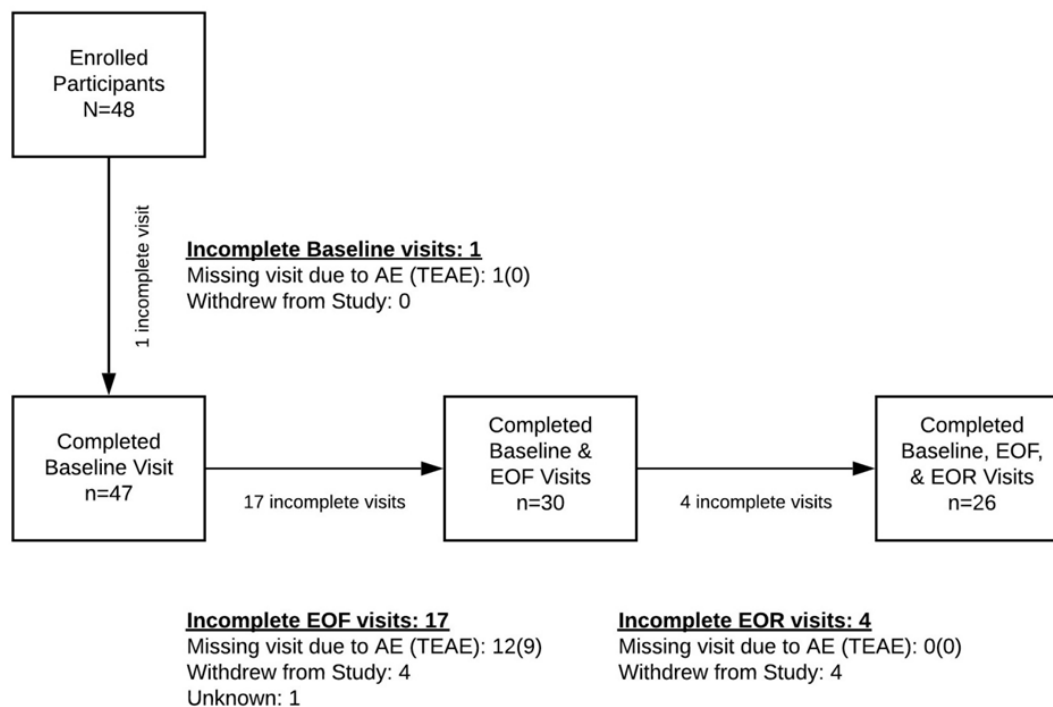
Enrolled Participants N=48

1 incomplete visit

Incomplete Baseline visits: 1
Missing visit due to AE (TEAE): 1(0)
Withdrew from Study: 0

Completed Baseline Visit n=47

17 incomplete visits

Completed Baseline & EOF Visits n=30

4 incomplete visits

Completed Baseline, EOF, & EOR Visits n=26

Incomplete EOF visits: 17
Missing visit due to AE (TEAE): 12(9)
Withdrew from Study: 4
Unknown: 1

Incomplete EOR visits: 4
Missing visit due to AE (TEAE): 0(0)
Withdrew from Study: 4